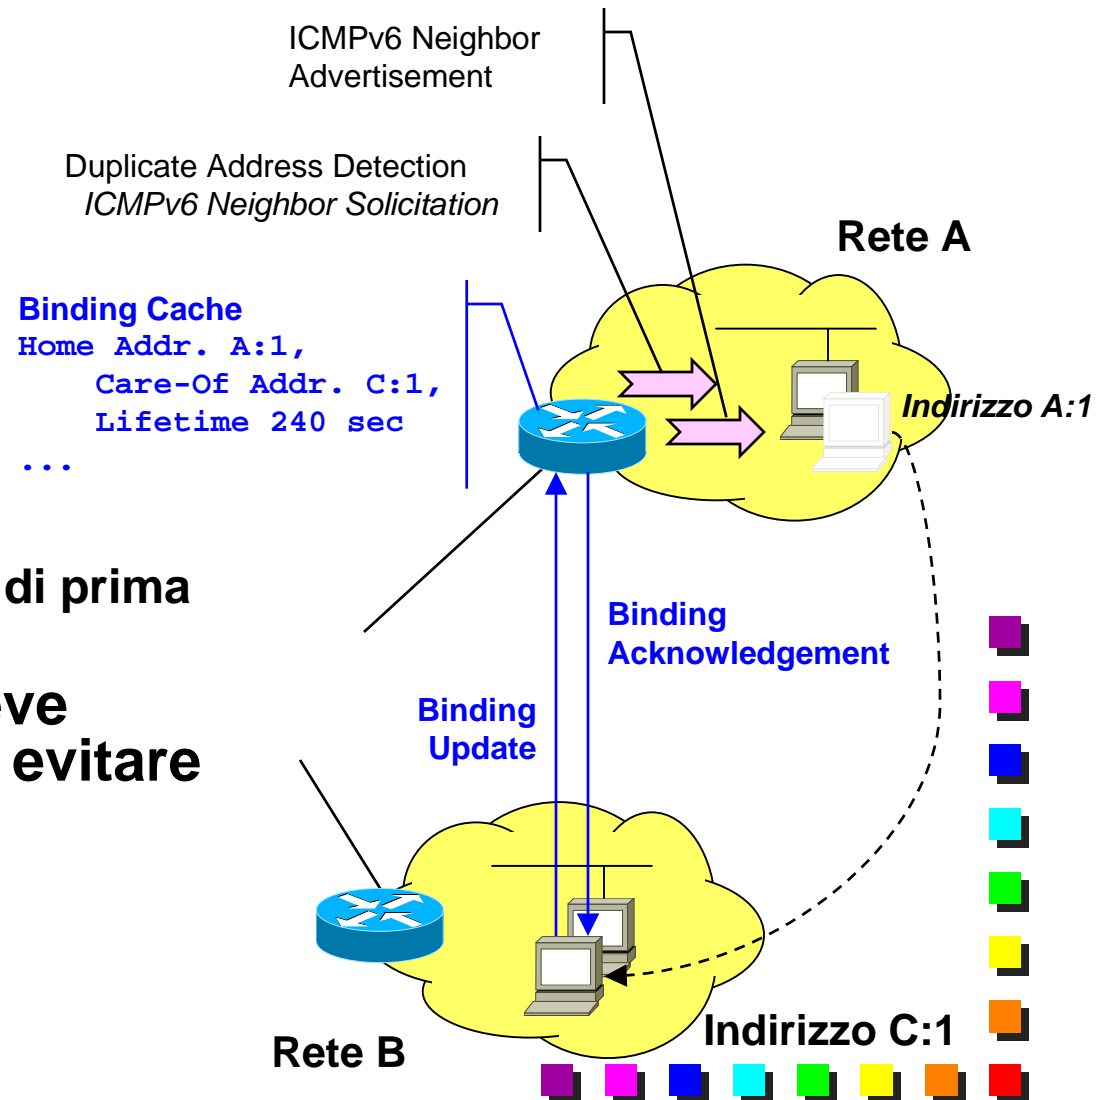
ICMPv6 Neighbor Advertisement

Duplicate Address Detection
*ICMPv6 Neighbor Solicitation*

Rete A

Binding Cache
Home Addr. A:1,
Care-Of Addr. C:1,
Lifetime 240 sec
...

Indirizzo A:1

di prima

ve
evitare

Binding Acknowledgement

Binding Update

Rete B

Indirizzo C:1